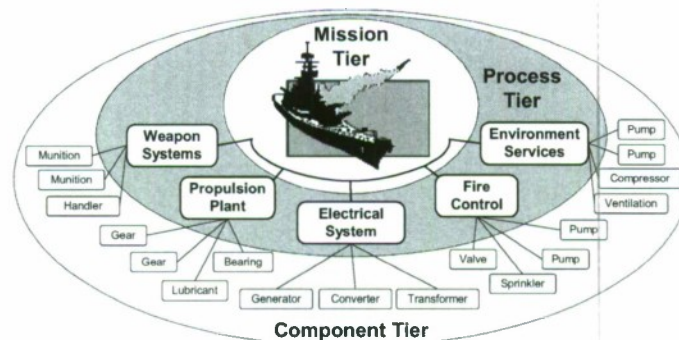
Mission Tier

Process Tier

Weapon Systems

Munition

Munition

Handler

Propulsion Plant

Gear

Gear

Bearing

Lubricant

Electrical System

Generator

Converter

Transformer

Fire Control

Valve

Sprinkler

Pump

Pump

Environment Services

Pump

Pump

Compressor

Ventilation

Component Tier